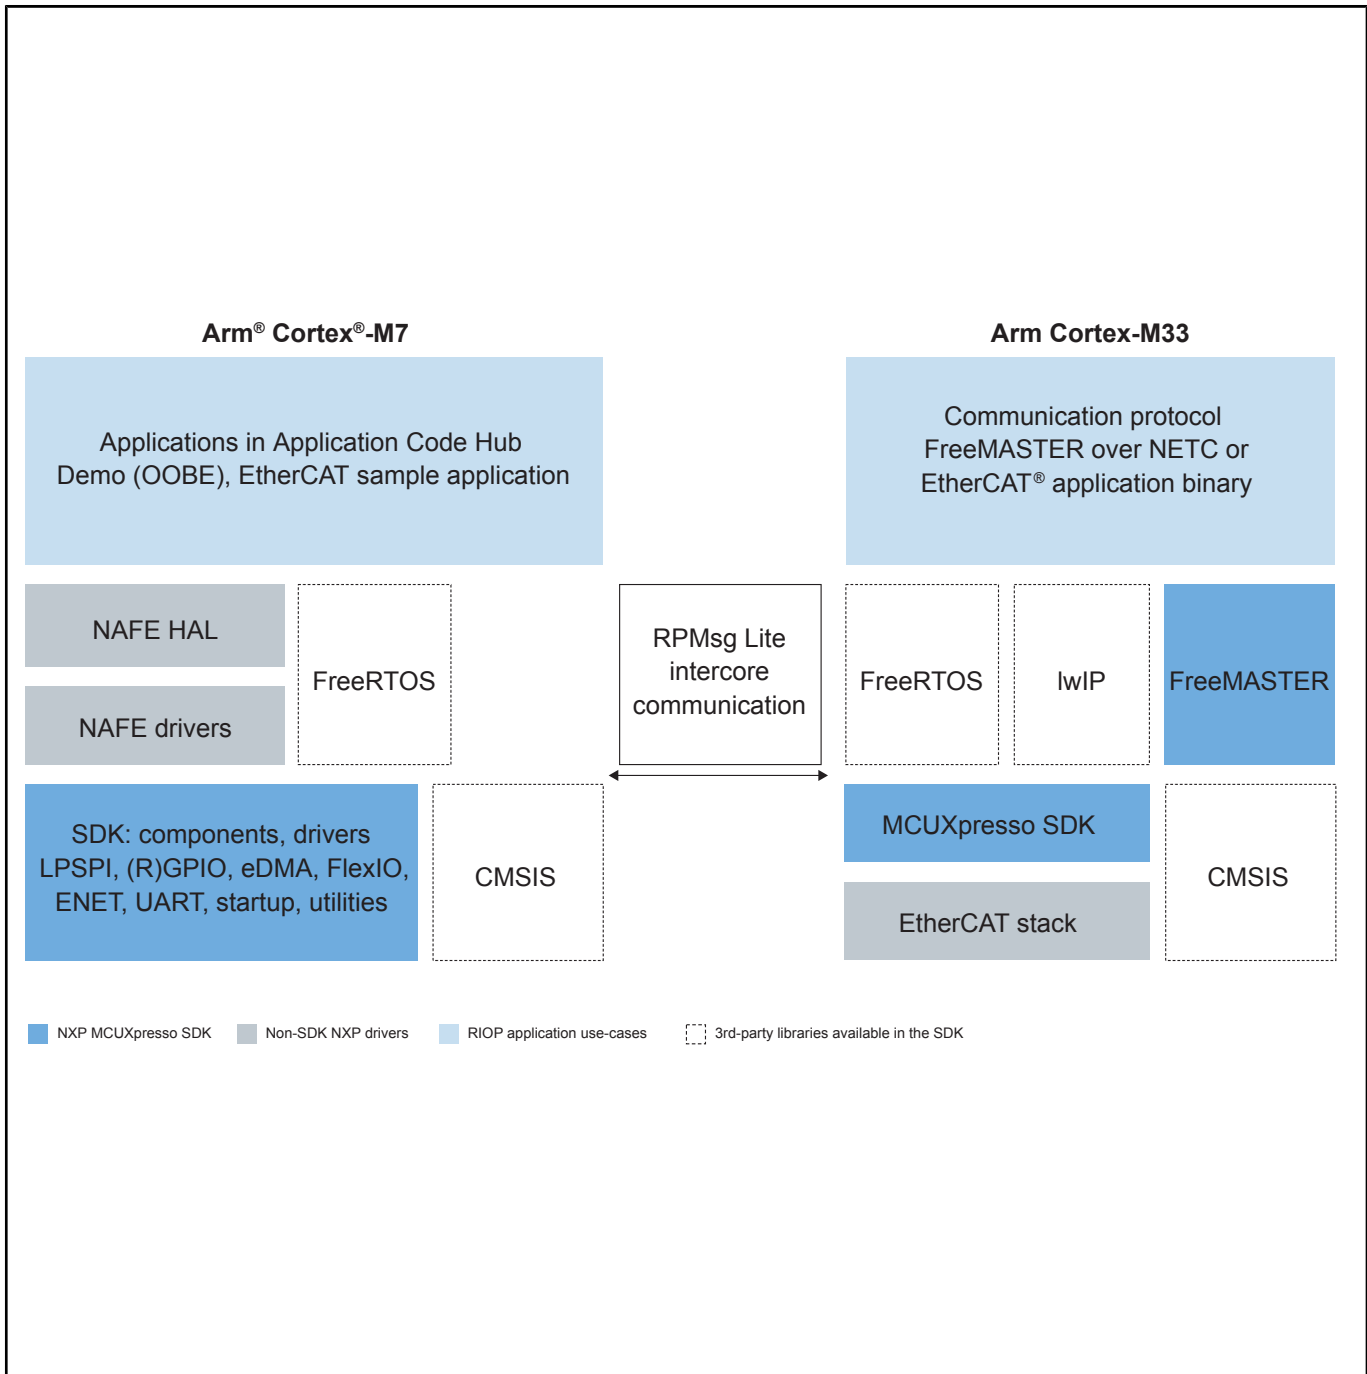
Arm® Cortex®-M7

Applications in Application Code Hub Demo (OOBE), EtherCAT sample application

NAFE HAL

NAFE drivers

FreeRTOS

SDK: components, drivers LPSPI, (R)GPIO, eDMA, FlexIO, ENET, UART, startup, utilities

CMSIS

RPMsg Lite intercore communication

Arm Cortex-M33

Communication protocol FreeMASTER over NETC or EtherCAT® application binary

FreeRTOS

lwIP

FreeMASTER

MCUXpresso SDK

EtherCAT stack

CMSIS

NXP MCUXpresso SDK

Non-SDK NXP drivers

RIOP application use-cases

3rd-party libraries available in the SDK